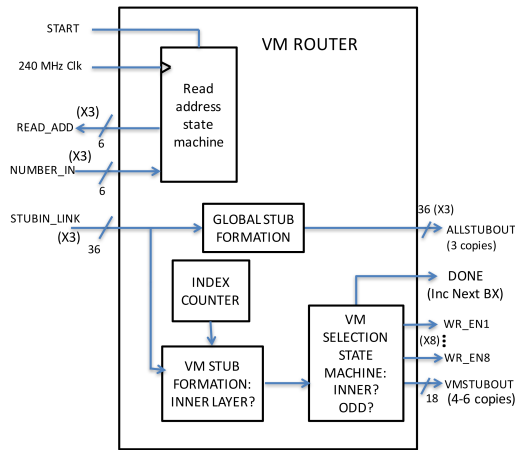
START

240 MHz Clk

VM ROUTER

Read address state machine

(X3)
READ_ADD
6

(X3)
NUMBER_IN
6

STUBIN_LINK
(X3)
36

GLOBAL STUB FORMATION

36 (X3)
ALLSTUBOUT
(3 copies)

INDEX COUNTER

DONE
(Inc Next BX)

VM SELECTION STATE MACHINE: INNER? ODD?

WR_EN1
(X8)
WR_EN8

VM STUB FORMATION: INNER LAYER?

18
VMSTUBOUT
(4-6 copies)